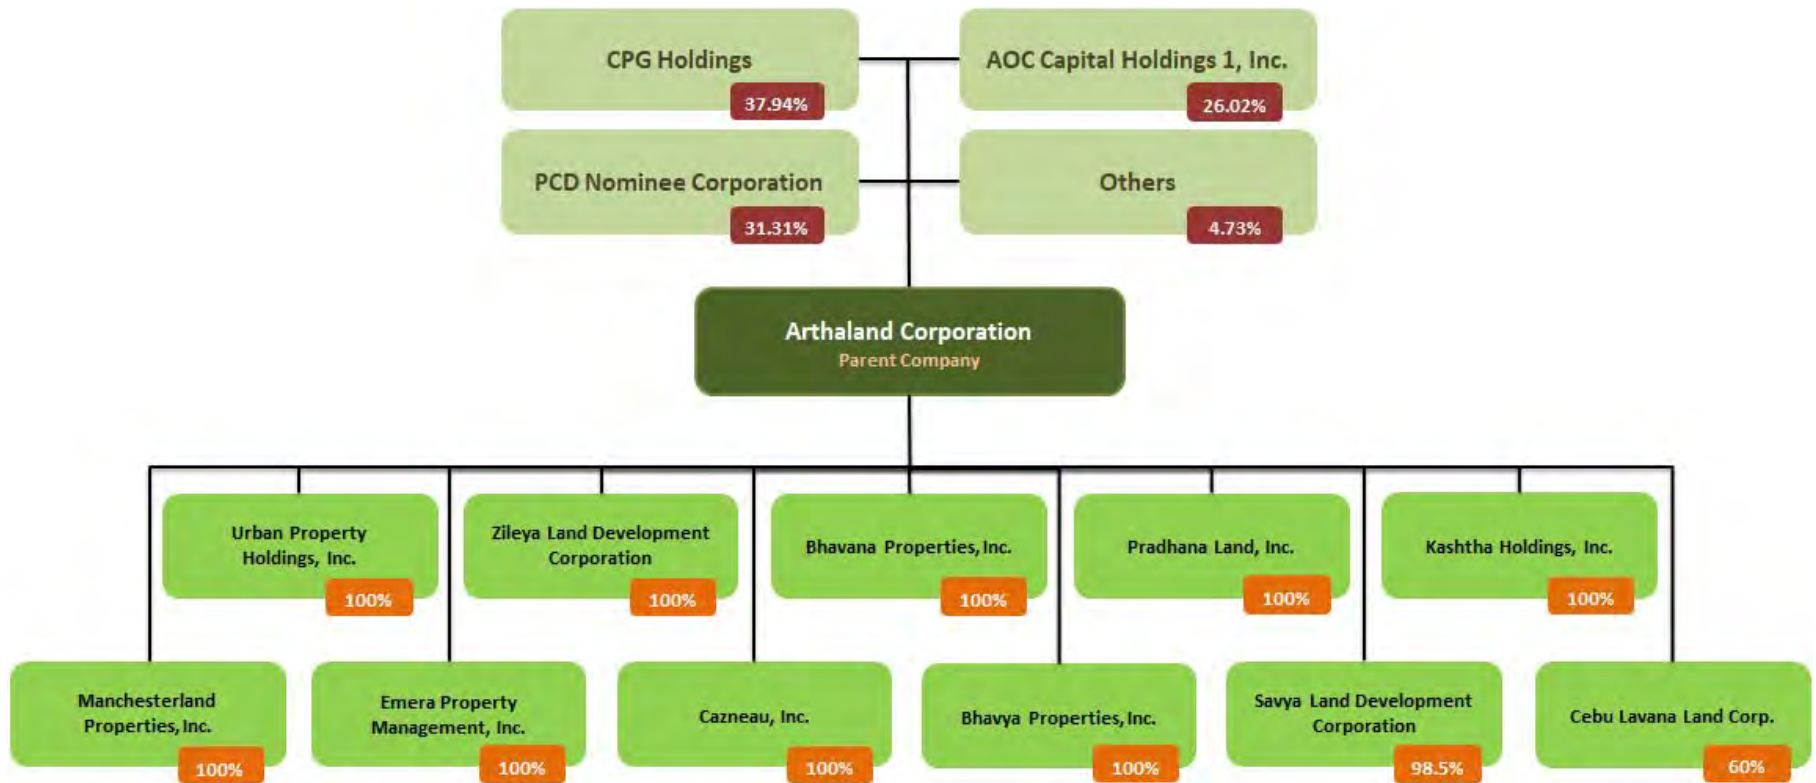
CPG Holdings
37.94%

AOC Capital Holdings 1, Inc.
26.02%

PCD Nominee Corporation
31.31%

Others
4.73%

Arthaland Corporation
Parent Company

Urban Property Holdings, Inc.
100%

Zileya Land Development Corporation
100%

Bhavana Properties, Inc.
100%

Pradhana Land, Inc.
100%

Kashtha Holdings, Inc.
100%

Manchesterland Properties, Inc.
100%

Emera Property Management, Inc.
100%

Cazneau, Inc.
100%

Bhavya Properties, Inc.
100%

Savya Land Development Corporation
98.5%

Cebu Lavana Land Corp.
60%